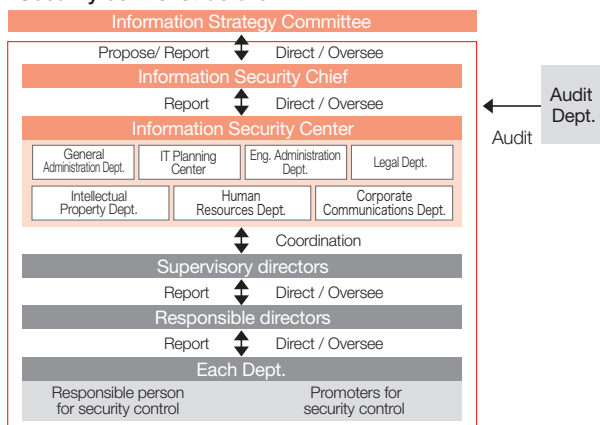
Information Strategy Committee

Propose/ Report Direct / Oversee

Information Security Chief

Report Direct / Oversee

Audit Dept.

Audit

Information Security Center

General Administration Dept.

IT Planning Center

Eng. Administration Dept.

Legal Dept.

Intellectual Property Dept.

Human Resources Dept.

Corporate Communications Dept.

Coordination

Supervisory directors

Report Direct / Oversee

Responsible directors

Report Direct / Oversee

Each Dept.

Responsible person for security control

Promoters for security control